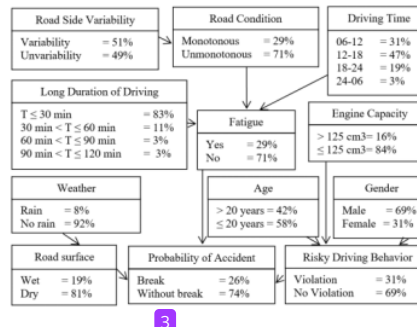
Road Side Variability
Variability = 51%
Unvariability = 49%

Road Condition
Monotonous = 29%
Unmonotonous = 71%

Driving Time
06-12 = 31%
12-18 = 47%
18-24 = 19%
24-06 = 3%

Long Duration of Driving
T ≤ 30 min = 83%
30 min < T ≤ 60 min = 11%
60 min < T ≤ 90 min = 3%
90 min < T ≤ 120 min = 3%

Fatigue
Yes = 29%
No = 71%

Engine Capacity
> 125 cm3= 16%
≤ 125 cm3= 84%

Weather
Rain = 8%
No rain = 92%

Age
> 20 years = 42%
≤ 20 years = 58%

Gender
Male = 69%
Female = 31%

Road surface
Wet = 19%
Dry = 81%

Probability of Accident
Break = 26%
Without break = 74%

Risky Driving Behavior
Violation = 31%
No Violation = 69%

3